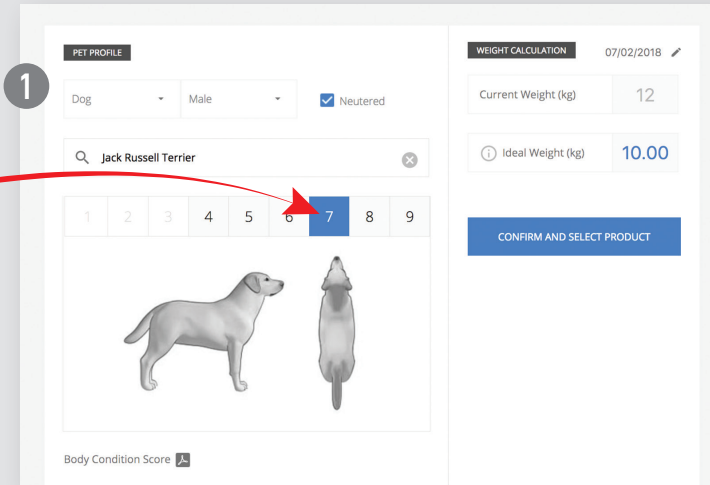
1

PET PROFILE

Dog

Male

Neutered

Jack Russell Terrier

| 1 | 2 | 3 | 4 | 5 | 6 | 7 | 8 | 9 |
|---|---|---|---|---|---|---|---|---|

Body Condition Score

WEIGHT CALCULATION

07/02/2018

Current Weight (kg) 12

Ideal Weight (kg) 10.00

CONFIRM AND SELECT PRODUCT